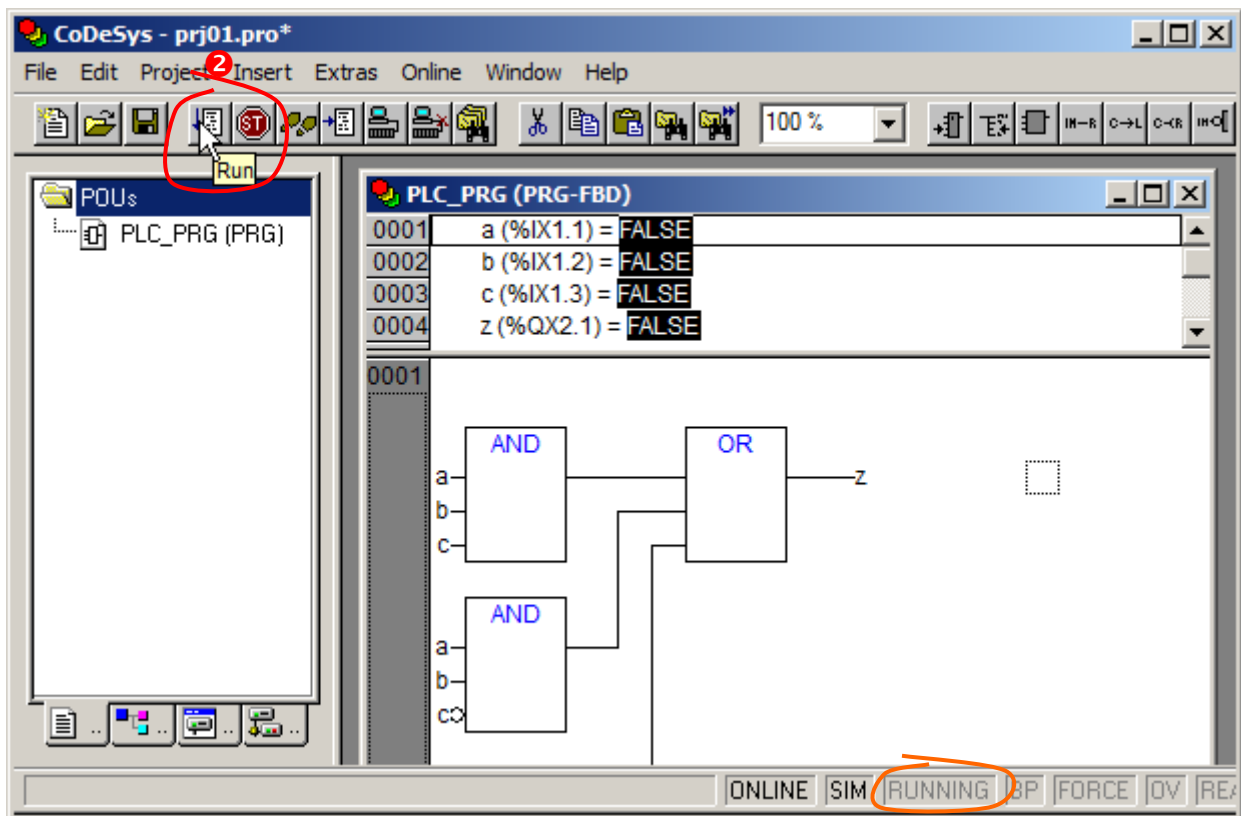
CoDeSys - prj01.pro*

File Edit Project 2 Insert Extras Online Window Help

100 %

Run

POUs
PLC_PRG (PRG)

PLC_PRG (PRG-FBD)

0001 a (%IX1.1) = FALSE
0002 b (%IX1.2) = FALSE
0003 c (%IX1.3) = FALSE
0004 z (%QX2.1) = FALSE

0001

AND
a
b
c

OR
z

AND
a
b
c

ONLINE SIM RUNNING BP FORCE OV REA